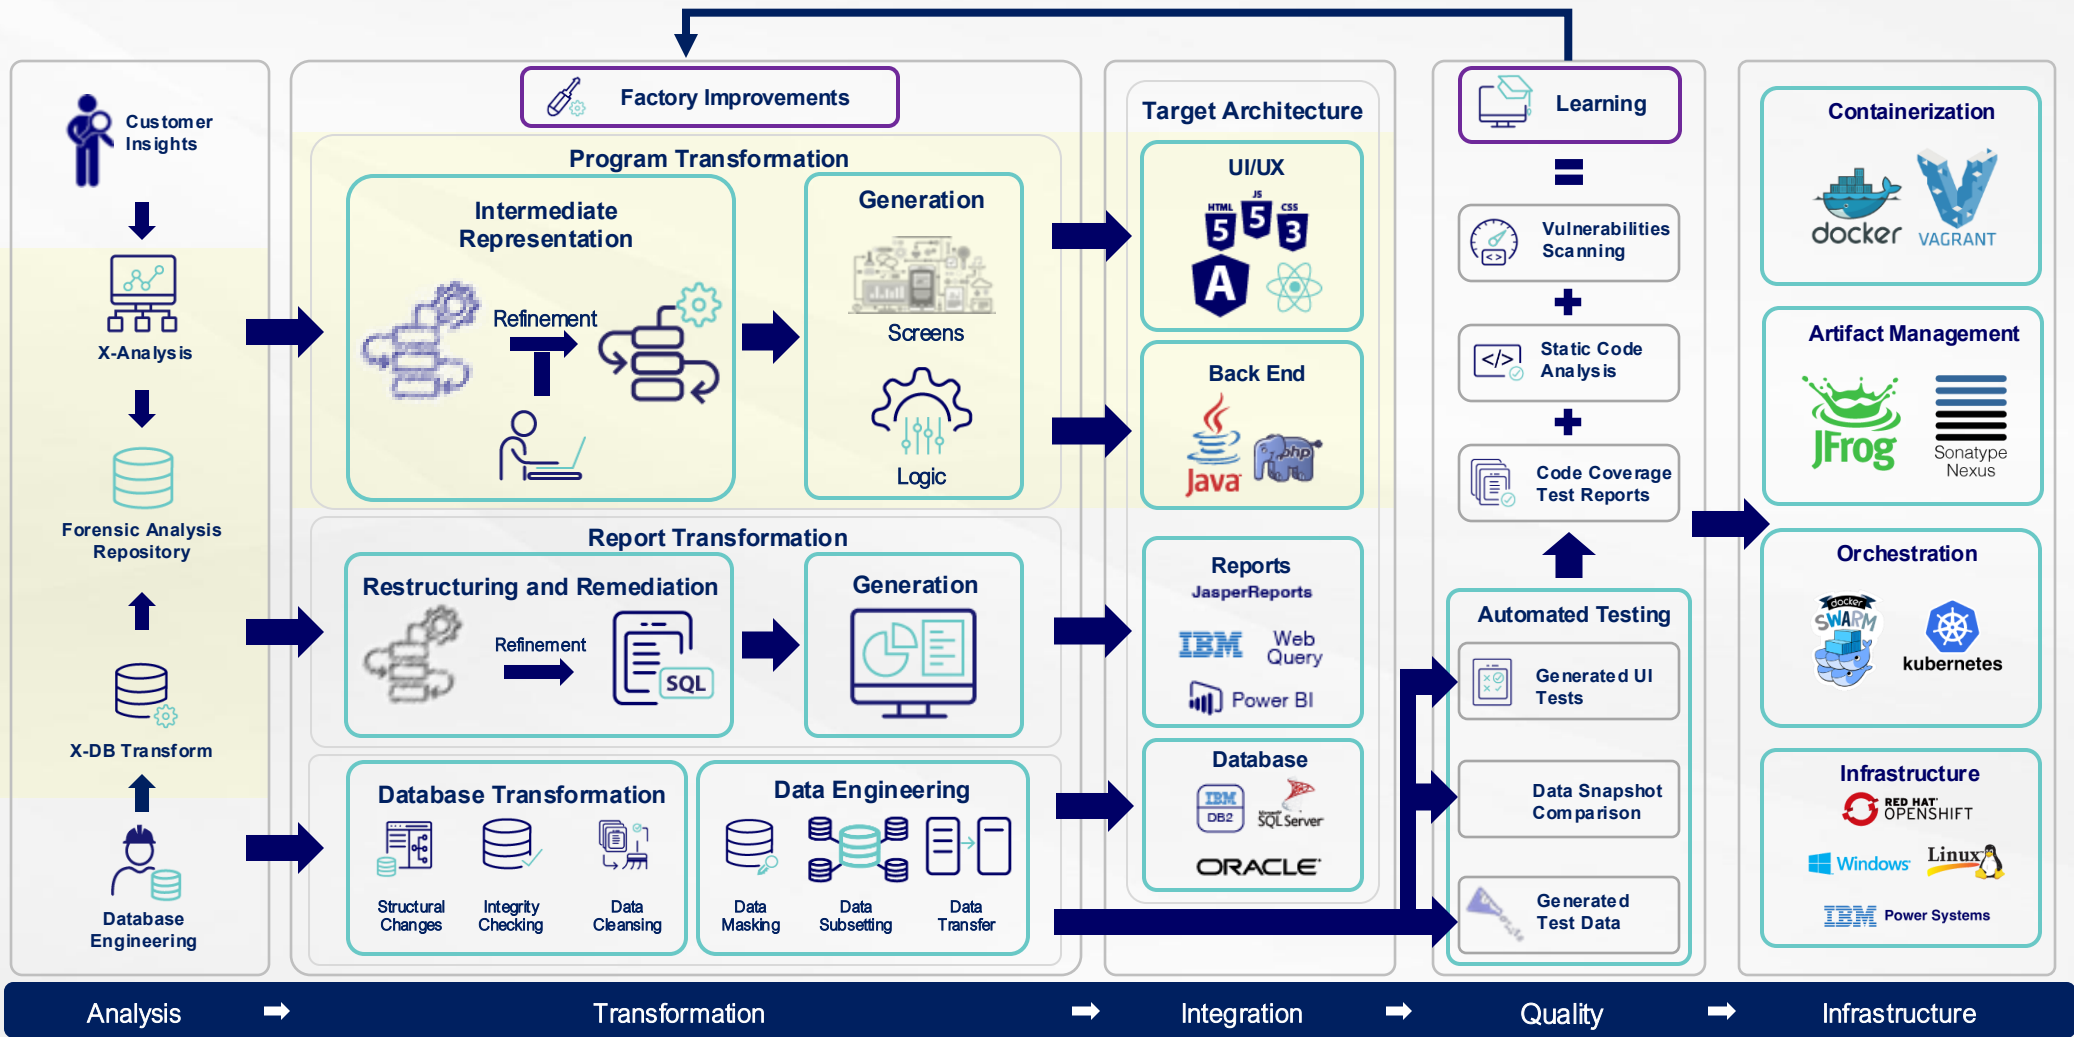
Customer Insights

X-Analysis

Forensic Analysis Repository

X-DB Transform

Database Engineering

Factory Improvements

Program Transformation

Intermediate Representation

Refinement

Generation

Screens

Logic

Report Transformation

Restructuring and Remediation

Refinement

SQL

Generation

Database Transformation

Structural Changes

Integrity Checking

Data Cleansing

Data Engineering

Data Masking

Data Subsetting

Data Transfer

Target Architecture

UI/UX

HTML 5

JS 5

CSS 3

A

Back End

Java

php

Reports

JasperReports

IBM Web Query

Power BI

Database

IBM DB2

SQL Server

ORACLE

Learning

=

Vulnerabilities Scanning

+

Static Code Analysis

+

Code Coverage Test Reports

Automated Testing

Generated UI Tests

Data Snapshot Comparison

Generated Test Data

Containerization

docker

VAGRANT

Artifact Management

JFrog

Sonatype Nexus

Orchestration

docker SWARM

kubernetes

Infrastructure

RED HAT OPENSHIFT

Windows

Linux

IBM Power Systems

Analysis ➡ Transformation ➡ Integration ➡ Quality ➡ Infrastructure